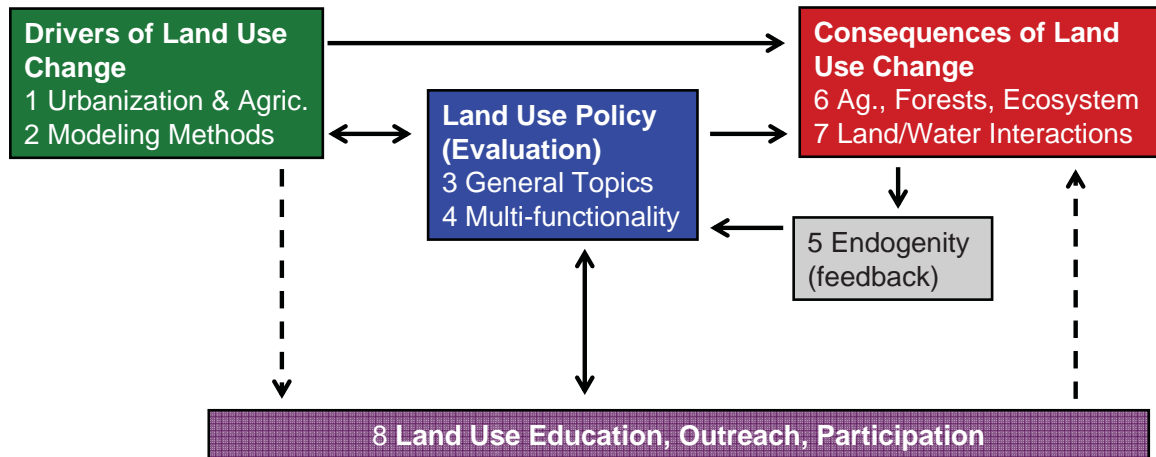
Drivers of Land Use Change
1 Urbanization & Agric.
2 Modeling Methods

Land Use Policy (Evaluation)
3 General Topics
4 Multi-functionality

Consequences of Land Use Change
6 Ag., Forests, Ecosystem
7 Land/Water Interactions

5 Endogenity (feedback)

8 Land Use Education, Outreach, Participation